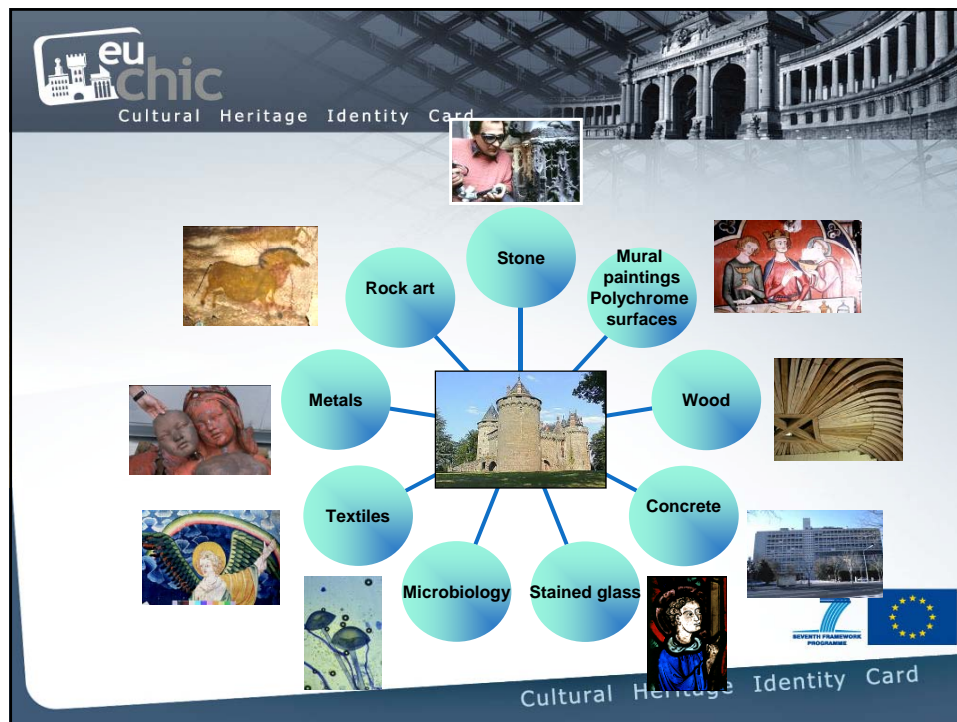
euchic
Cultural Heritage Identity Card

Stone

Rock art

Mural paintings Polychrome surfaces

Metals

Wood

Textiles

Concrete

Microbiology

Stained glass

SEVENTH FRAMEWORK PROGRAMME

Cultural Heritage Identity Card